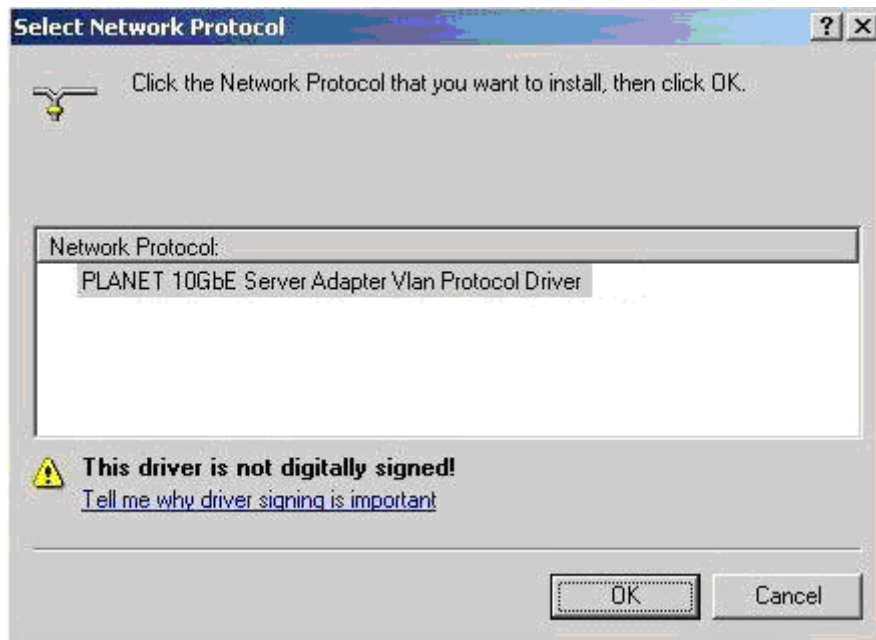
Select Network Protocol

? X

Click the Network Protocol that you want to install, then click OK.

Network Protocol:

PLANET 10GbE Server Adapter Vlan Protocol Driver

This driver is not digitally signed!

Tell me why driver signing is important

OK

Cancel